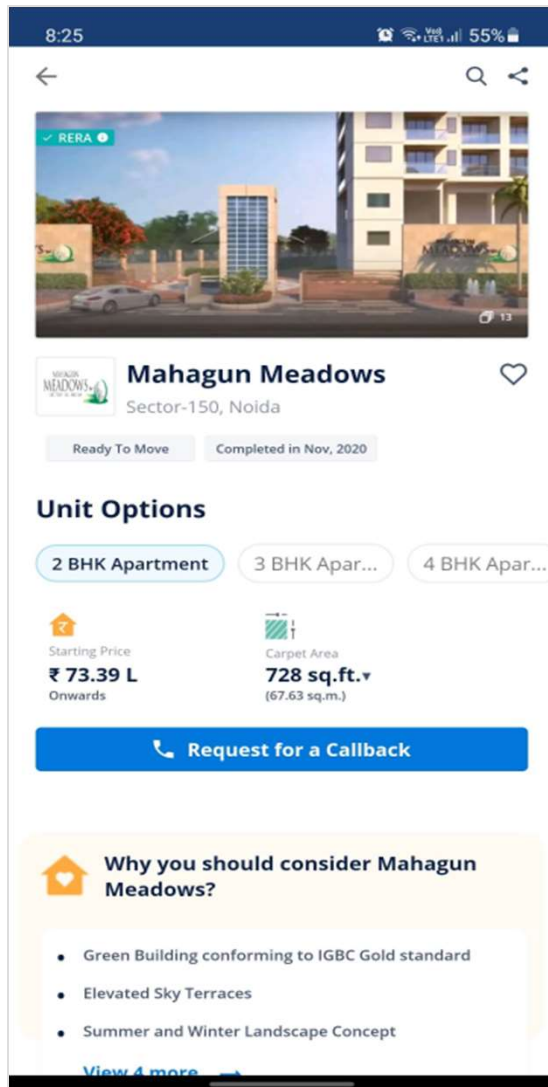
8:25 55%

RERA

13

MAHAGUN MEADOWS

Mahagun Meadows

Sector-150, Noida

Ready To Move

Completed in Nov, 2020

Unit Options

2 BHK Apartment

3 BHK Apar...

4 BHK Apar...

Starting Price

₹ 73.39 L

Onwards

Carpet Area

728 sq.ft.

(67.63 sq.m.)

Request for a Callback

Why you should consider Mahagun Meadows?

- Green Building conforming to IGBC Gold standard
- Elevated Sky Terraces
- Summer and Winter Landscape Concept

View 4 more